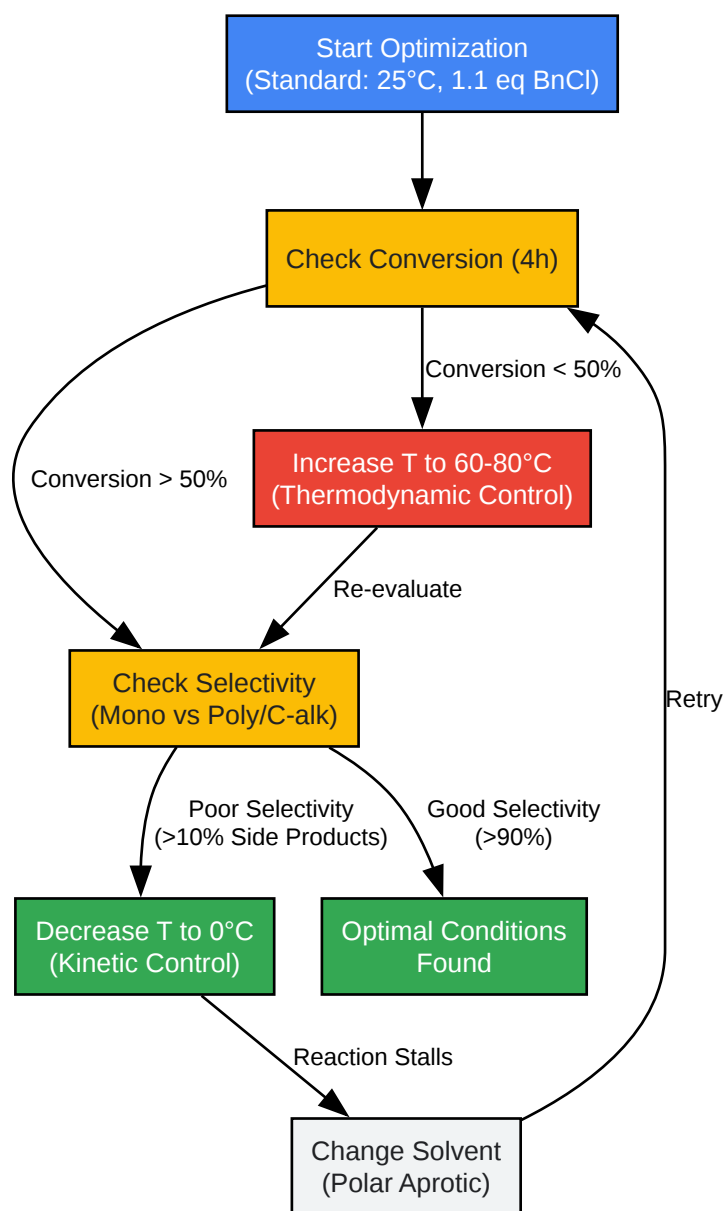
Start Optimization
(Standard: 25°C, 1.1 eq BnCl)

Check Conversion (4h)

Conversion < 50%

Conversion > 50%

Increase T to 60-80°C
(Thermodynamic Control)

Re-evaluate

Check Selectivity
(Mono vs Poly/C-alk)

Retry

Poor Selectivity
(>10% Side Products)

Good Selectivity
(>90%)

Decrease T to 0°C
(Kinetic Control)

Optimal Conditions
Found

Reaction Stalls

Change Solvent
(Polar Aprotic)